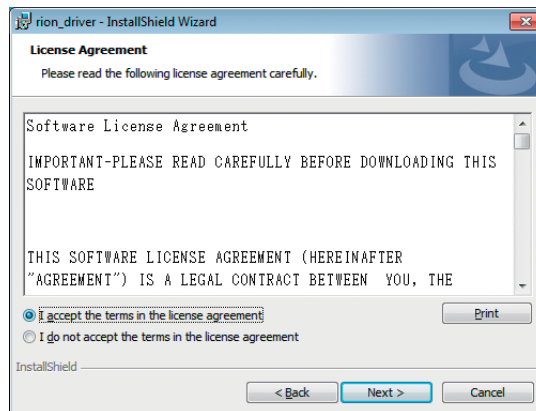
rion_driver - InstallShield Wizard

License Agreement

Please read the following license agreement carefully.

Software License Agreement

IMPORTANT-PLEASE READ CAREFULLY BEFORE DOWNLOADING THIS SOFTWARE

THIS SOFTWARE LICENSE AGREEMENT (HEREINAFTER "AGREEMENT") IS A LEGAL CONTRACT BETWEEN YOU, THE

I accept the terms in the license agreement

Print

I do not accept the terms in the license agreement

InstallShield

< Back

Next >

Cancel